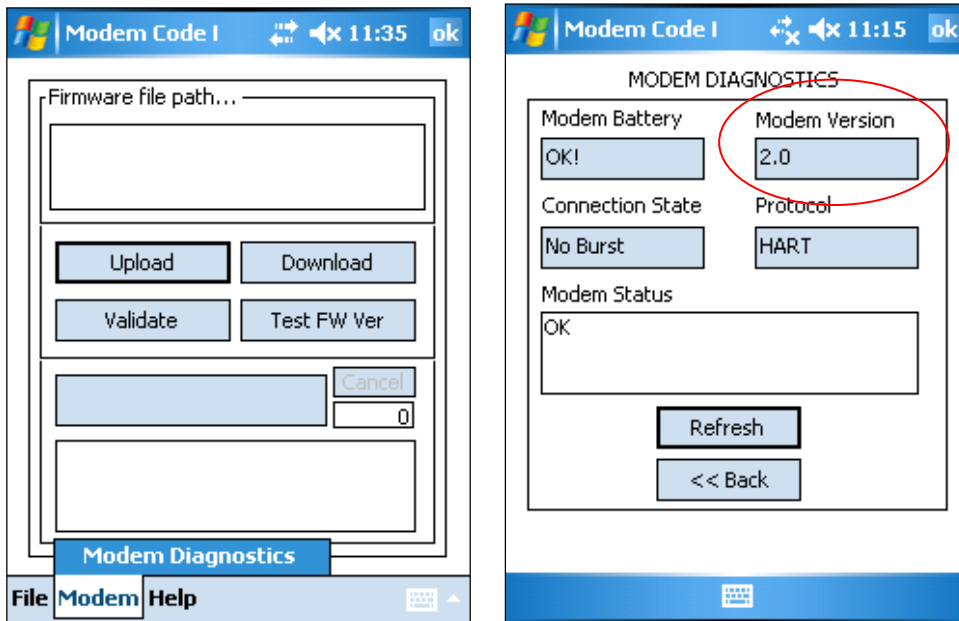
Modem Code I 11:35 ok

Firmware file path…

Upload
Download
Validate
Test FW Ver
Cancel
0

Modem Diagnostics

File Modem Help

Modem Code I 11:15 ok

MODEM DIAGNOSTICS

Modem Battery
OK!
Modem Version
2.0
Connection State
No Burst
Protocol
HART
Modem Status
OK

Refresh
<< Back